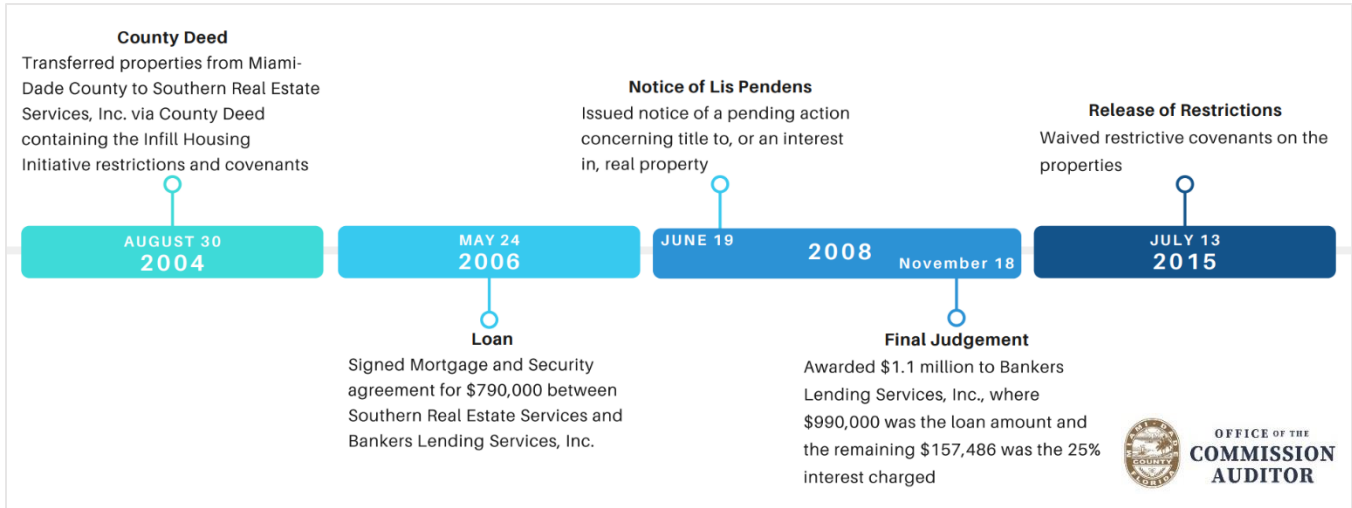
County Deed
Transferred properties from Miami-Dade County to Southern Real Estate Services, Inc. via County Deed containing the Infill Housing Initiative restrictions and covenants

Notice of Lis Pendens
Issued notice of a pending action concerning title to, or an interest in, real property

Release of Restrictions
Waived restrictive covenants on the properties

AUGUST 30
2004

MAY 24
2006

JUNE 19
2008
November 18

JULY 13
2015

Loan
Signed Mortgage and Security agreement for $790,000 between Southern Real Estate Services and Bankers Lending Services, Inc.

Final Judgement
Awarded $1.1 million to Bankers Lending Services, Inc., where $990,000 was the loan amount and the remaining $157,486 was the 25% interest charged

MIAMI-DADE COUNTY FLORIDA

OFFICE OF THE
COMMISSION
AUDITOR